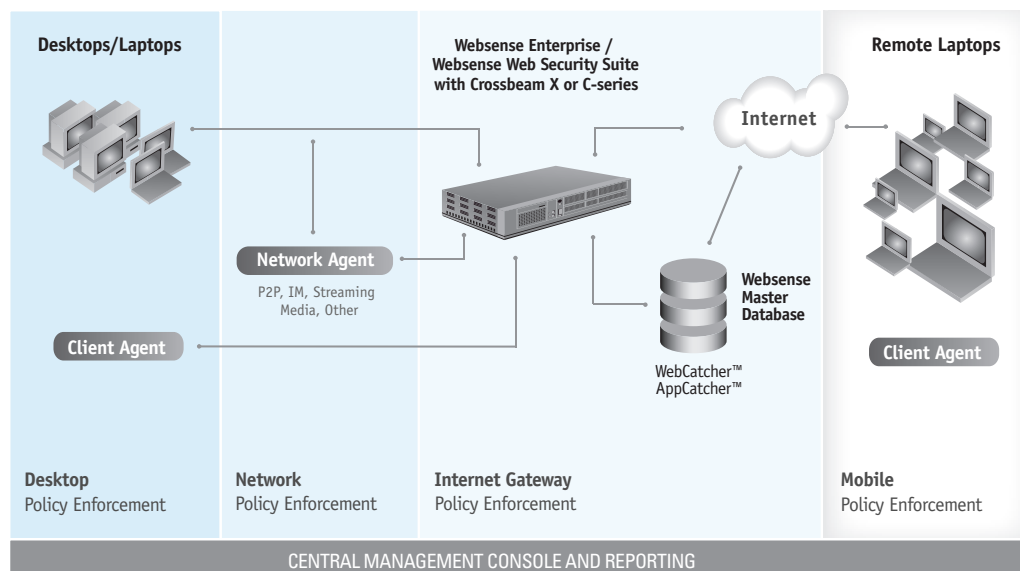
Desktops/Laptops

Websense Enterprise / Websense Web Security Suite with Crossbeam X or C-series

Remote Laptops

Internet

Network Agent

P2P, IM, Streaming Media, Other

Websense Master Database

Client Agent

Client Agent

WebCatcher™
AppCatcher™

Desktop
Policy Enforcement

Network
Policy Enforcement

Internet Gateway
Policy Enforcement

Mobile
Policy Enforcement

CENTRAL MANAGEMENT CONSOLE AND REPORTING